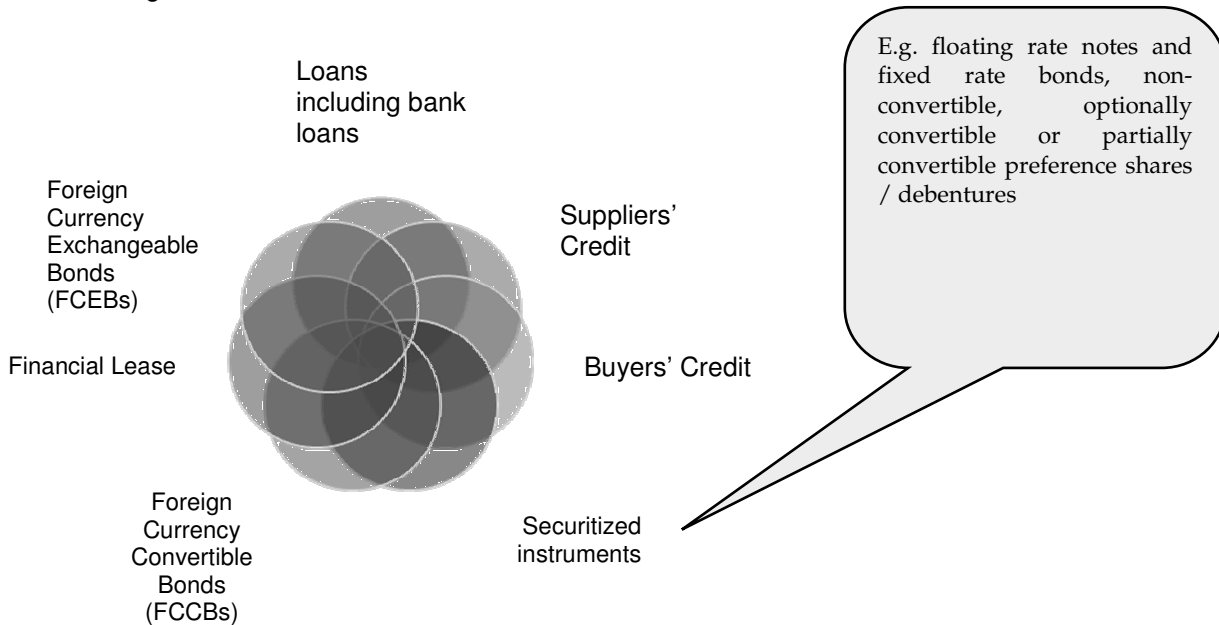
Loans including bank loans

Suppliers' Credit

Buyers' Credit

Securitized instruments

Foreign Currency Convertible Bonds (FCCBs)

Financial Lease

Foreign Currency Exchangeable Bonds (FCEBs)

E.g. floating rate notes and fixed rate bonds, non-convertible, optionally convertible or partially convertible preference shares / debentures